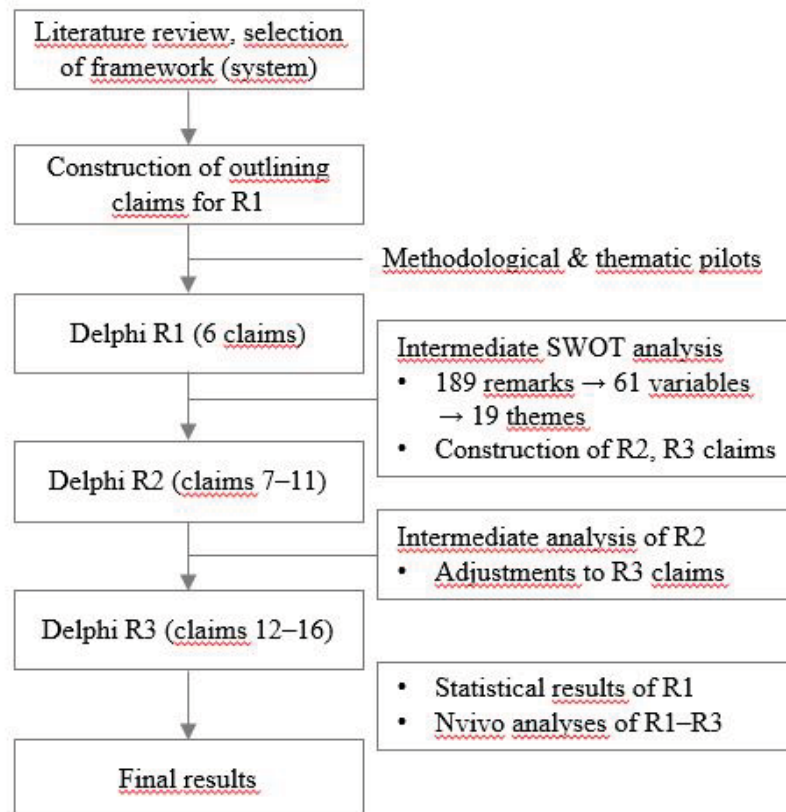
Literature review, selection of framework (system)

Construction of outlining claims for R1

Methodological & thematic pilots

Delphi R1 (6 claims)

Intermediate SWOT analysis
- 189 remarks → 61 variables → 19 themes
- Construction of R2, R3 claims

Delphi R2 (claims 7–11)

Intermediate analysis of R2
- Adjustments to R3 claims

Delphi R3 (claims 12–16)

- Statistical results of R1
- Nvivo analyses of R1–R3

Final results